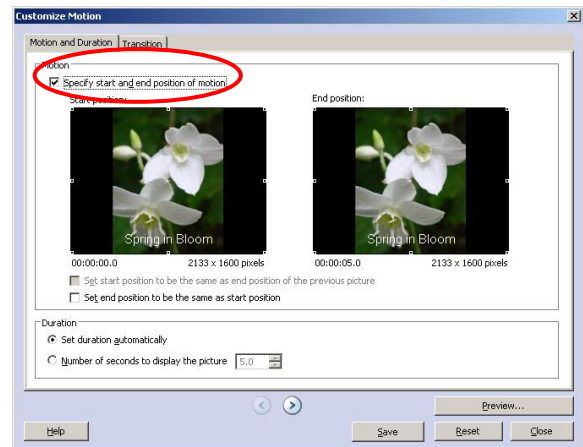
Customize Motion

Motion and Duration | Transition

Motion

Specify start and end position of motion

Start position:

Spring in Bloom

00:00:00.0 2133 x 1600 pixels

End position:

Spring in Bloom

00:00:05.0 2133 x 1600 pixels

Set start position to be the same as end position of the previous picture

Set end position to be the same as start position

Duration

Set duration automatically

Number of seconds to display the picture 5.0

Preview...

Help

Save

Reset

Close